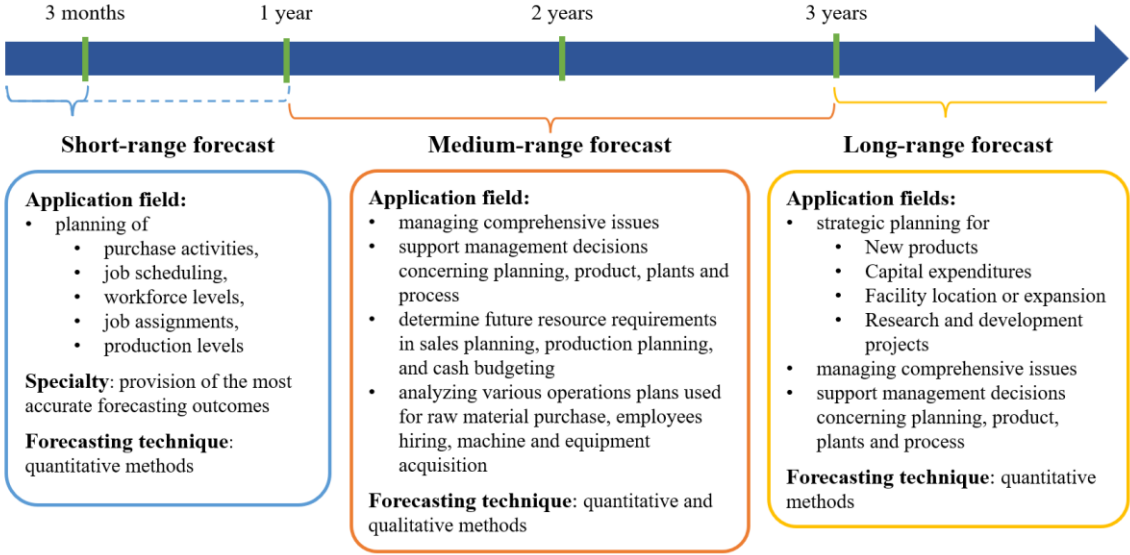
3 months 1 year 2 years 3 years

Short-range forecast

Medium-range forecast

Long-range forecast

**Application field:**
- planning of
  - purchase activities,
  - job scheduling,
  - workforce levels,
  - job assignments,
  - production levels

**Specialty**: provision of the most accurate forecasting outcomes

**Forecasting technique**: quantitative methods

**Application field:**
- managing comprehensive issues
- support management decisions concerning planning, product, plants and process
- determine future resource requirements in sales planning, production planning, and cash budgeting
- analyzing various operations plans used for raw material purchase, employees hiring, machine and equipment acquisition

**Forecasting technique**: quantitative and qualitative methods

**Application fields:**
- strategic planning for
  - New products
  - Capital expenditures
  - Facility location or expansion
  - Research and development projects
- managing comprehensive issues
- support management decisions concerning planning, product, plants and process

**Forecasting technique**: quantitative methods